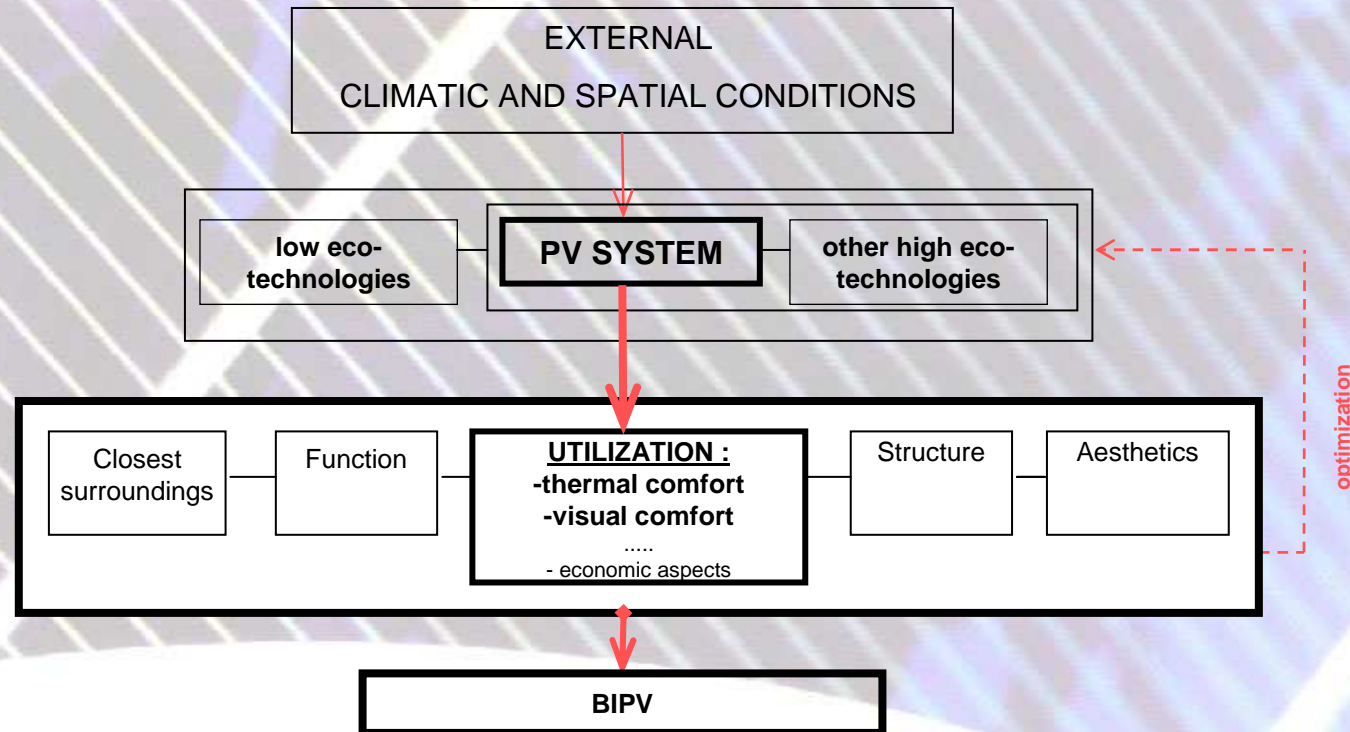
EXTERNAL
CLIMATIC AND SPATIAL CONDITIONS

low eco-technologies

PV SYSTEM

other high eco-technologies

optimization

Closest surroundings

Function

UTILIZATION :
-thermal comfort
-visual comfort
.....
- economic aspects

Structure

Aesthetics

BIPV